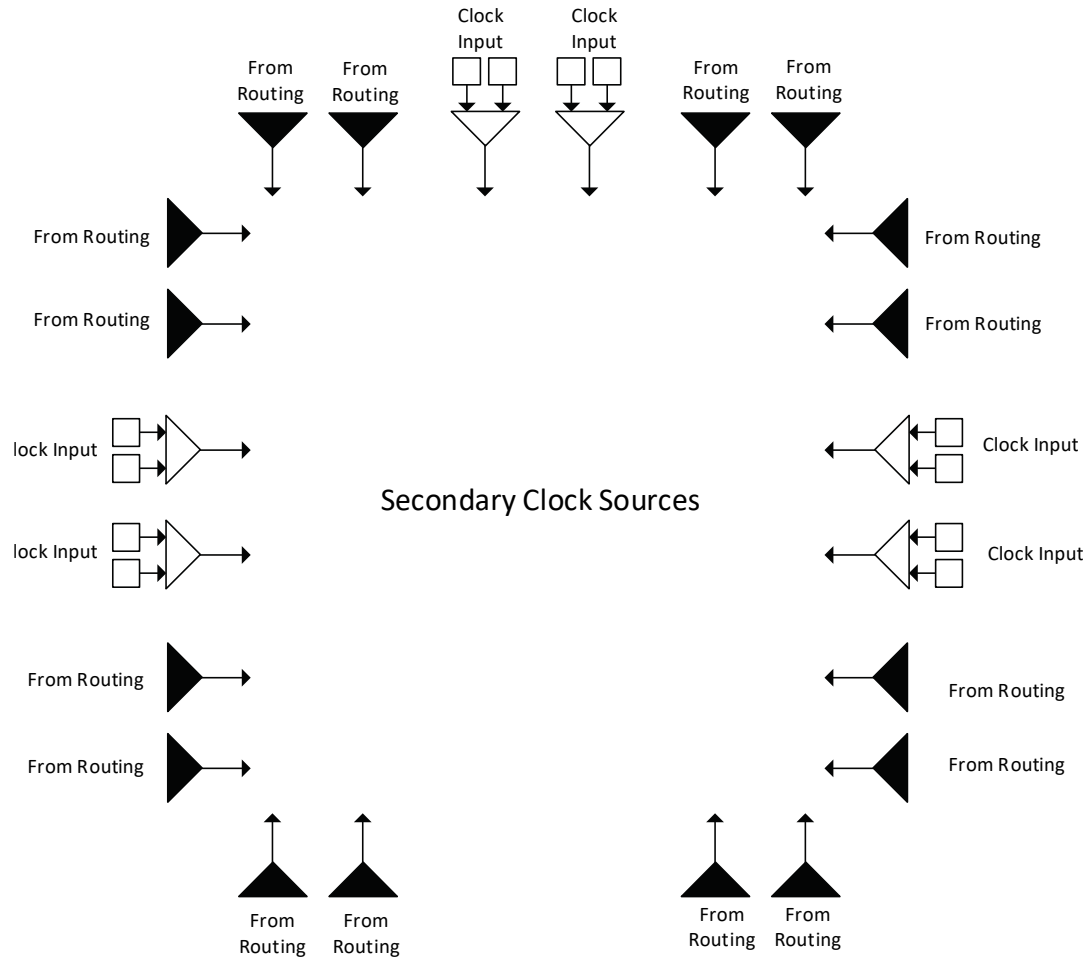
Clock Input

Clock Input

From Routing

From Routing

From Routing

From Routing

From Routing

From Routing

From Routing

From Routing

lock Input

lock Input

Clock Input

Clock Input

Secondary Clock Sources

From Routing

From Routing

From Routing

From Routing

From Routing

From Routing

From Routing

From Routing